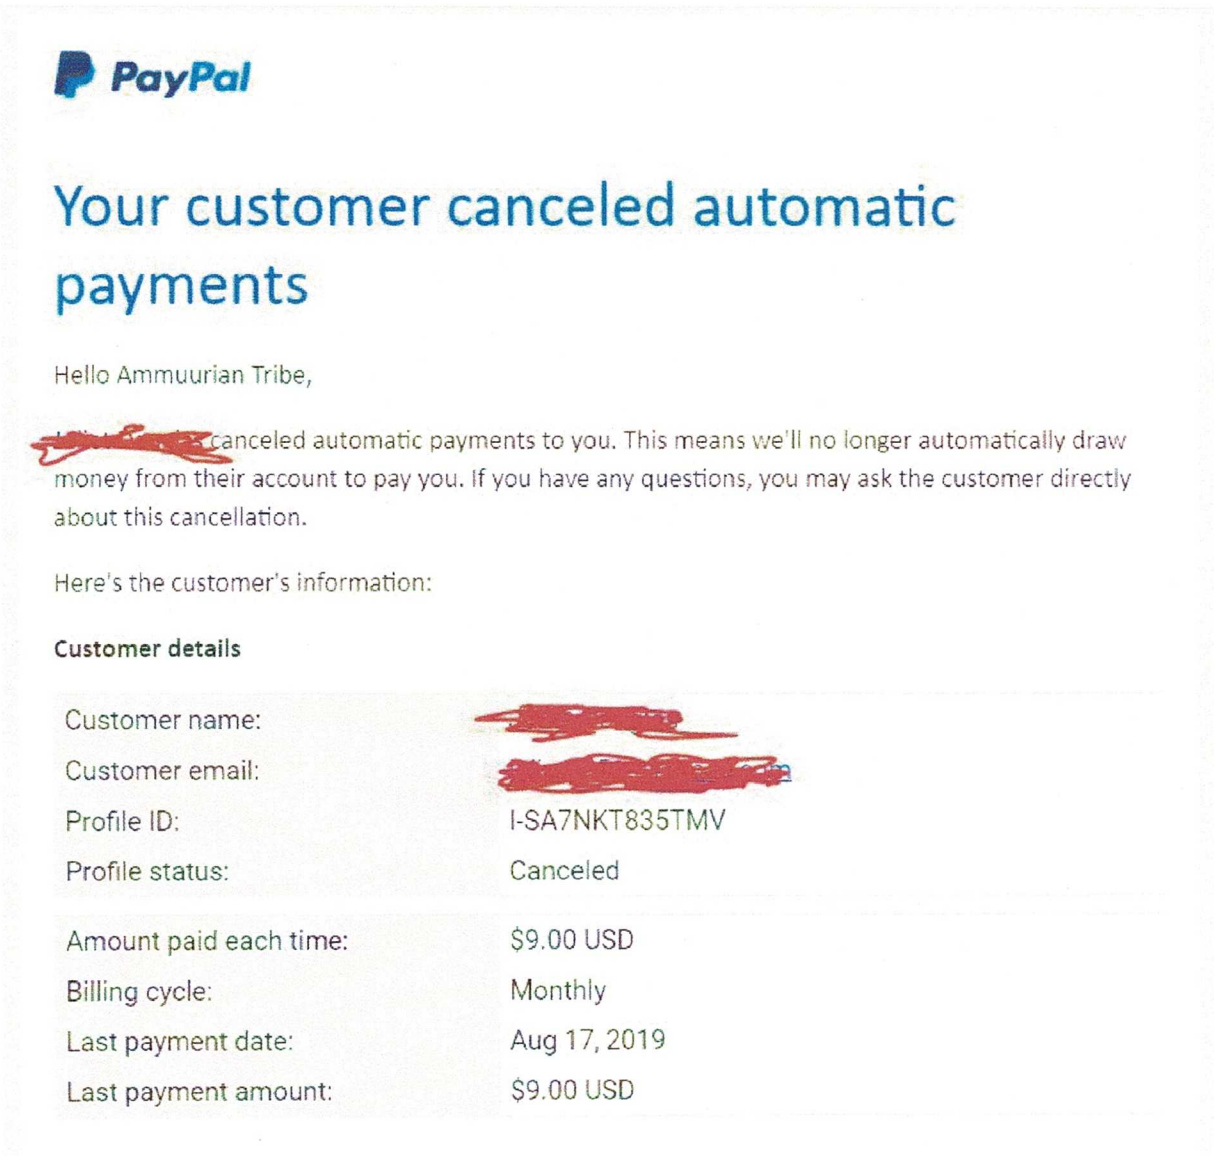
PayPal

Your customer canceled automatic payments

Hello Ammuurian Tribe,

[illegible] canceled automatic payments to you. This means we'll no longer automatically draw money from their account to pay you. If you have any questions, you may ask the customer directly about this cancellation.

Here's the customer's information:

Customer details

| | |
|---|---|
| Customer name: | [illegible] |
| Customer email: | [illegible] |
| Profile ID: | I-SA7NKT835TMV |
| Profile status: | Canceled |
| Amount paid each time: | $9.00 USD |
| Billing cycle: | Monthly |
| Last payment date: | Aug 17, 2019 |
| Last payment amount: | $9.00 USD |